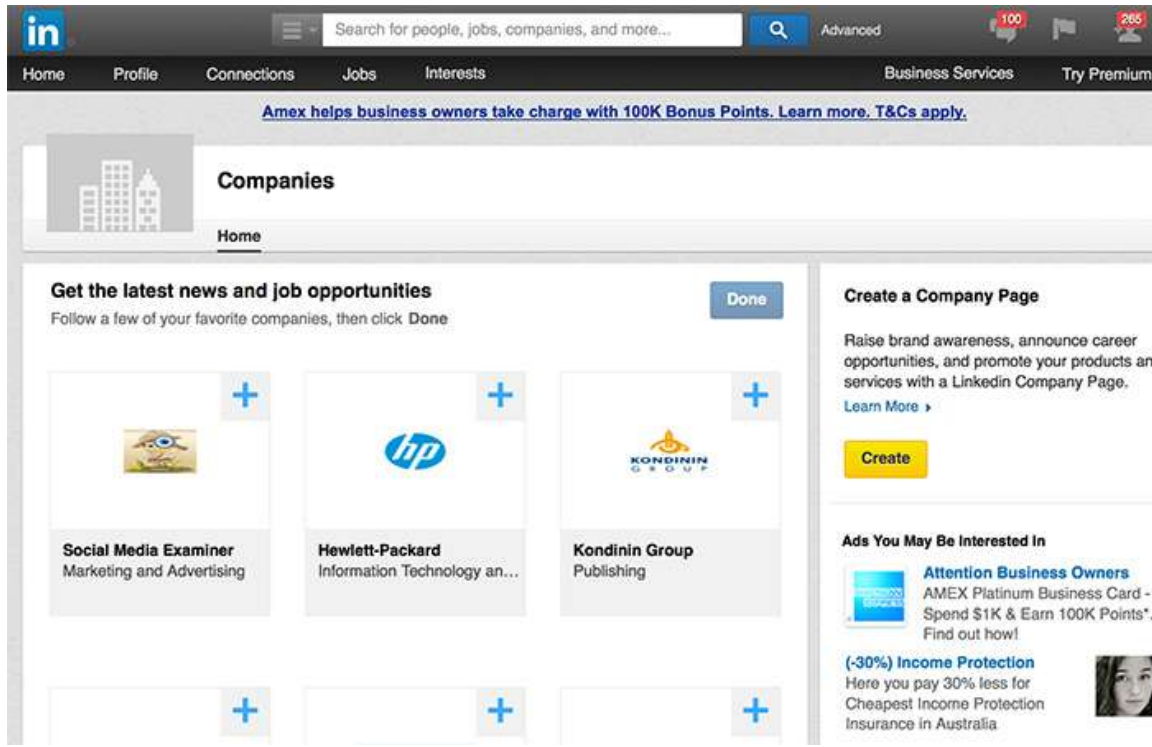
in

Search for people, jobs, companies, and more...

Advanced

100

265

Home Profile Connections Jobs Interests

Business Services Try Premium

Amex helps business owners take charge with 100K Bonus Points. Learn more. T&Cs apply.

Companies

Home

Get the latest news and job opportunities

Follow a few of your favorite companies, then click Done

Done

+

+

+

hp

KONDININ GROUP

Social Media Examiner
Marketing and Advertising

Hewlett-Packard
Information Technology an...

Kondinin Group
Publishing

+

+

+

Create a Company Page

Raise brand awareness, announce career opportunities, and promote your products an services with a Linkedin Company Page.

Learn More ›

Create

Ads You May Be Interested In

Attention Business Owners
AMEX Platinum Business Card - Spend $1K & Earn 100K Points*. Find out how!

(-30%) Income Protection
Here you pay 30% less for Cheapest Income Protection Insurance in Australia